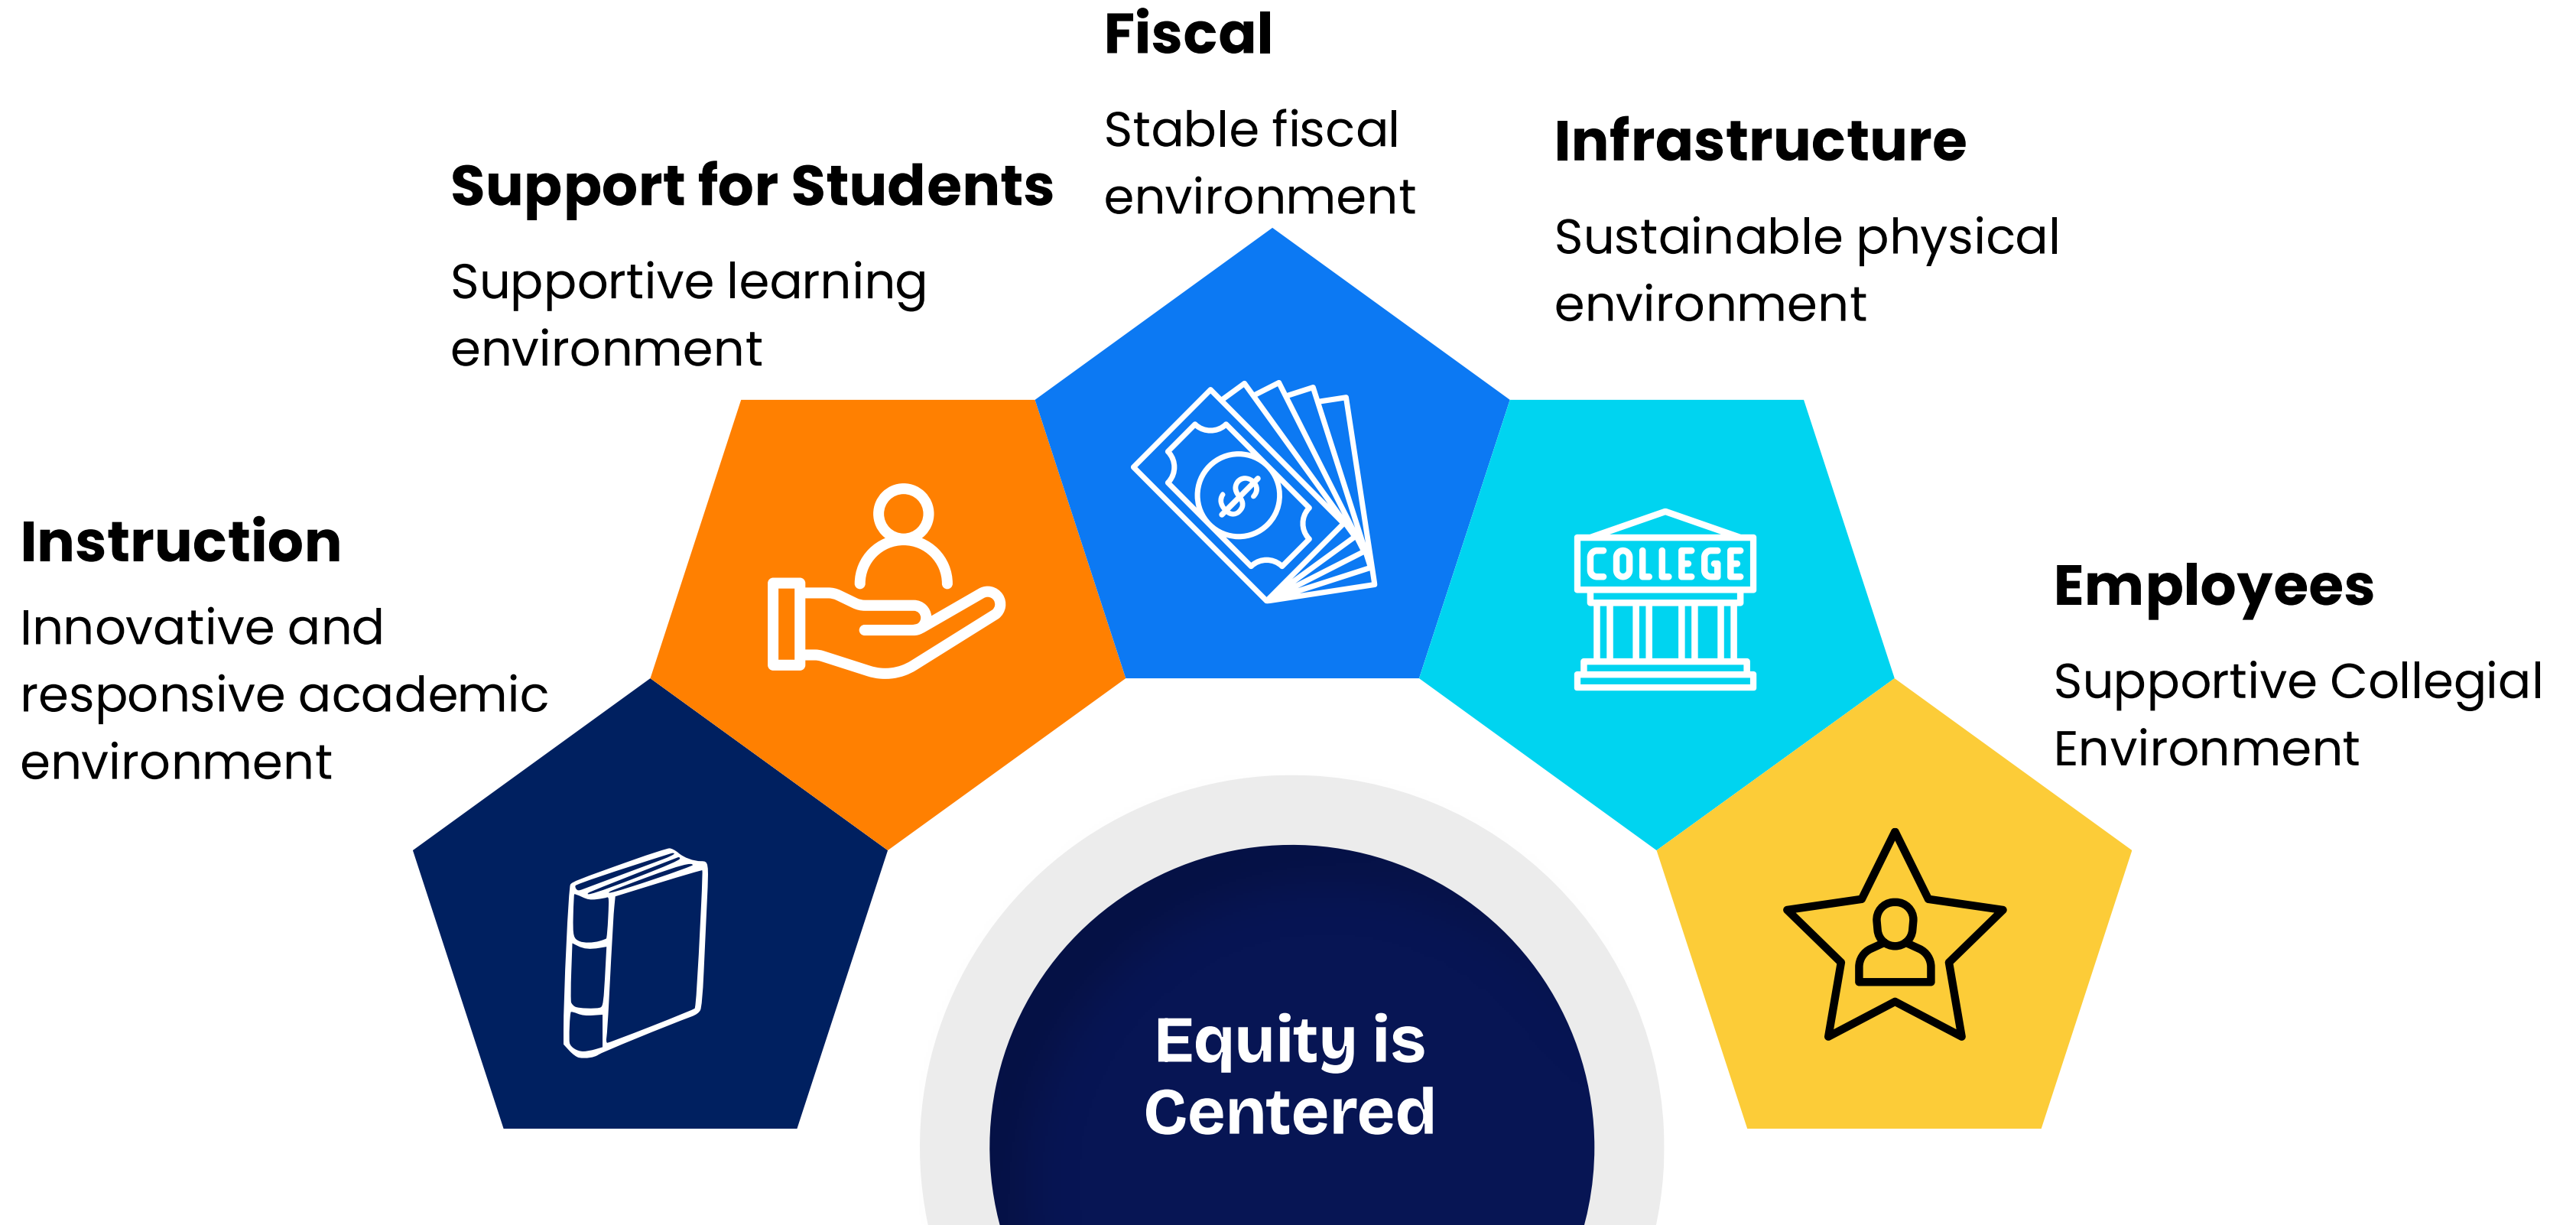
Fiscal

Stable fiscal environment

Support for Students

Supportive learning environment

Infrastructure

Sustainable physical environment

Instruction

Innovative and responsive academic environment

COLLEGE

Employees

Supportive Collegial Environment

Equity is Centered